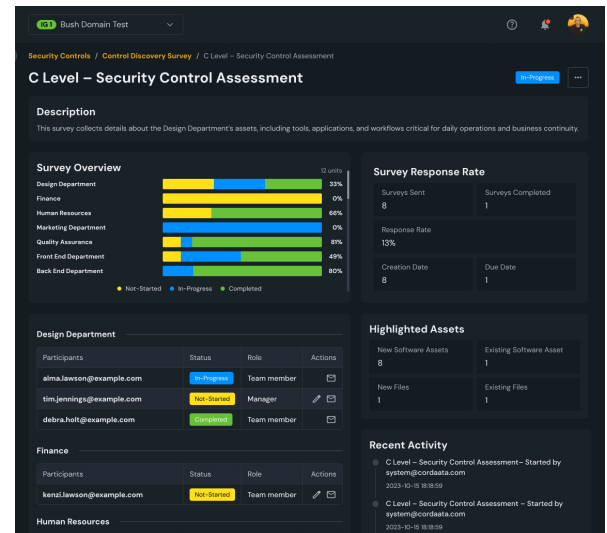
IG 1 Bush Domain Test

Security Controls / Control Discovery Survey / C Level – Security Control Assessment

C Level – Security Control Assessment

In-Progress

Description

This survey collects details about the Design Department's assets, including tools, applications, and workflows critical for daily operations and business continuity.

Survey Overview

12 units

| Department | % |
|---|---|
| Design Department | 33% |
| Finance | 0% |
| Human Resources | 66% |
| Marketing Department | 0% |
| Quality Assurance | 81% |
| Front End Department | 49% |
| Back End Department | 80% |

Not-Started In-Progress Completed

Survey Response Rate

Surveys Sent
8

Surveys Completed
1

Response Rate
13%

Creation Date
8

Due Date
1

Design Department

| Participants | Status | Role | Actions |
|---|---|---|---|
| alma.lawson@example.com | In-Progress | Team member | |
| tim.jennings@example.com | Not-Started | Manager | |
| debra.holt@example.com | Completed | Team member | |

Finance

| Participants | Status | Role | Actions |
|---|---|---|---|
| kenzi.lawson@example.com | Not-Started | Team member | |

Human Resources

Highlighted Assets

New Software Assets
8

Existing Software Asset
1

New Files
1

Existing Files
1

Recent Activity

C Level – Security Control Assessment– Started by system@cordaata.com
2023-10-15 18:18:59

C Level – Security Control Assessment – Started by system@cordaata.com
2023-10-15 18:18:59